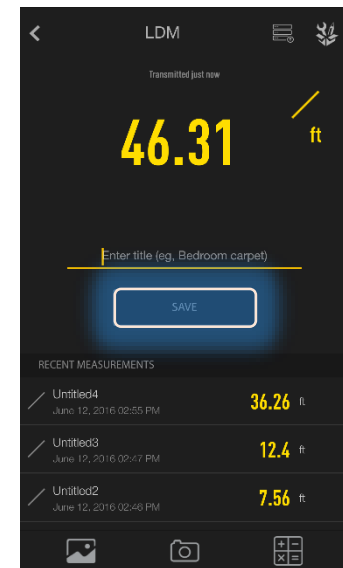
LDM

Transmitted just now

46.31 ft

Enter title (eg, Bedroom carpet)

SAVE

RECENT MEASUREMENTS

Untitled4
June 12, 2016 02:55 PM
36.26 ft

Untitled3
June 12, 2016 02:47 PM
12.4 ft

Untitled2
June 12, 2016 02:46 PM
7.56 ft